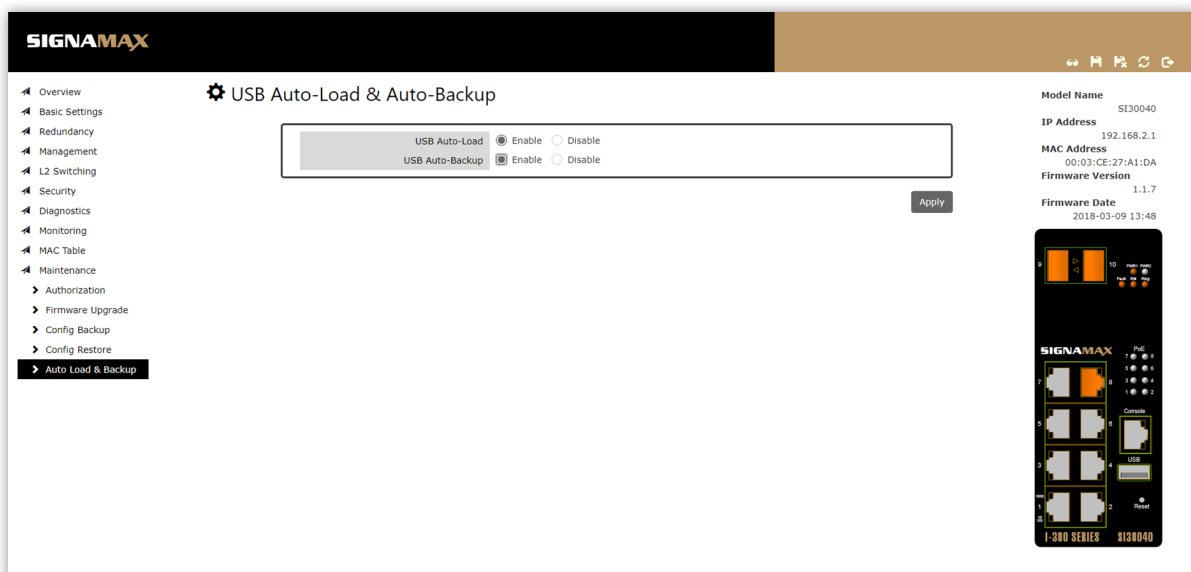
SIGNAMAX

Overview
Basic Settings
Redundancy
Management
L2 Switching
Security
Diagnostics
Monitoring
MAC Table
Maintenance
Authorization
Firmware Upgrade
Config Backup
Config Restore
Auto Load & Backup

USB Auto-Load & Auto-Backup

| USB Auto-Load | Enable Disable |
|---|---|
| USB Auto-Backup | Enable Disable |

Apply

Model Name
SI30040
IP Address
192.168.2.1
MAC Address
00:03:CE:27:A1:DA
Firmware Version
1.1.7
Firmware Date
2018-03-09 13:48

9
10
PWR1 PWR2
Fault RM Ring
SIGNAMAX
PoE
7 8
5 6
3 4
1 2
7
8
Console
5
6
USB
3
4
1
2
Reset
I-300 SERIES
SI30040